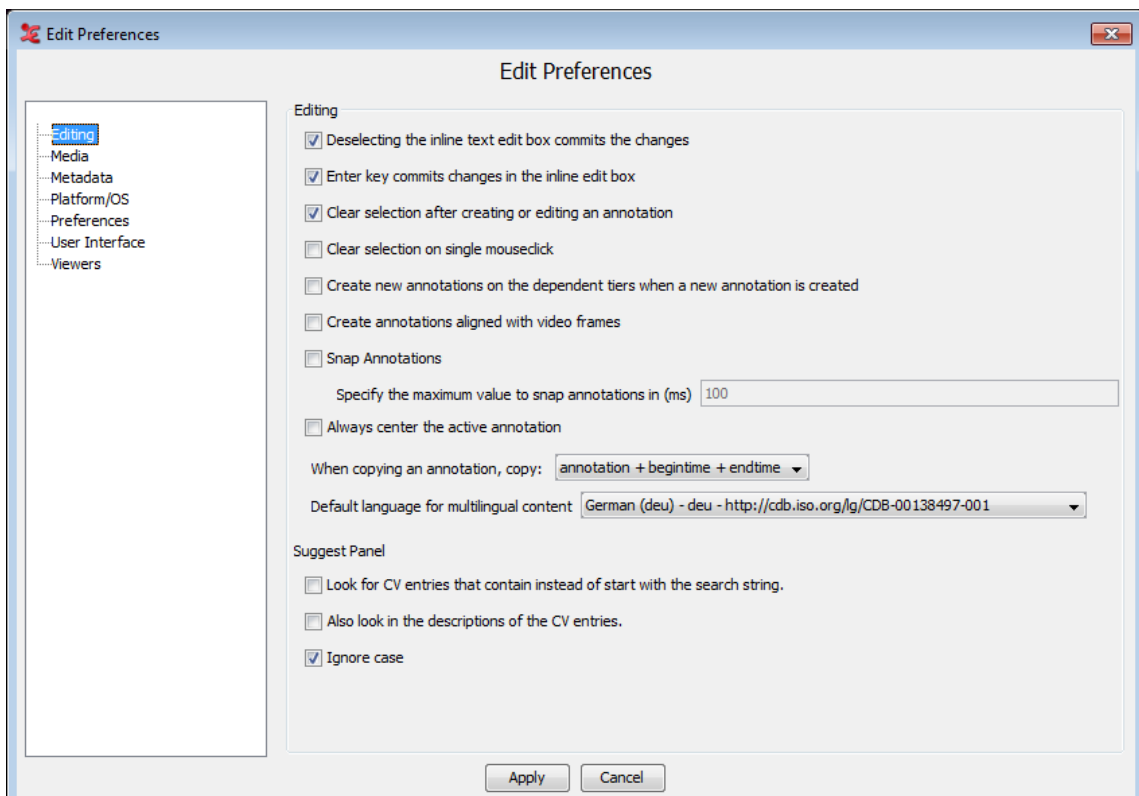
Edit Preferences

Edit Preferences

Editing
Media
Metadata
Platform/OS
Preferences
User Interface
Viewers

Editing

Deselecting the inline text edit box commits the changes

Enter key commits changes in the inline edit box

Clear selection after creating or editing an annotation

Clear selection on single mouseclick

Create new annotations on the dependent tiers when a new annotation is created

Create annotations aligned with video frames

Snap Annotations

Specify the maximum value to snap annotations in (ms) 100

Always center the active annotation

When copying an annotation, copy: annotation + begintime + endtime

Default language for multilingual content German (deu) - deu - http://cdb.iso.org/lg/CDB-00138497-001

Suggest Panel

Look for CV entries that contain instead of start with the search string.

Also look in the descriptions of the CV entries.

Ignore case

Apply Cancel